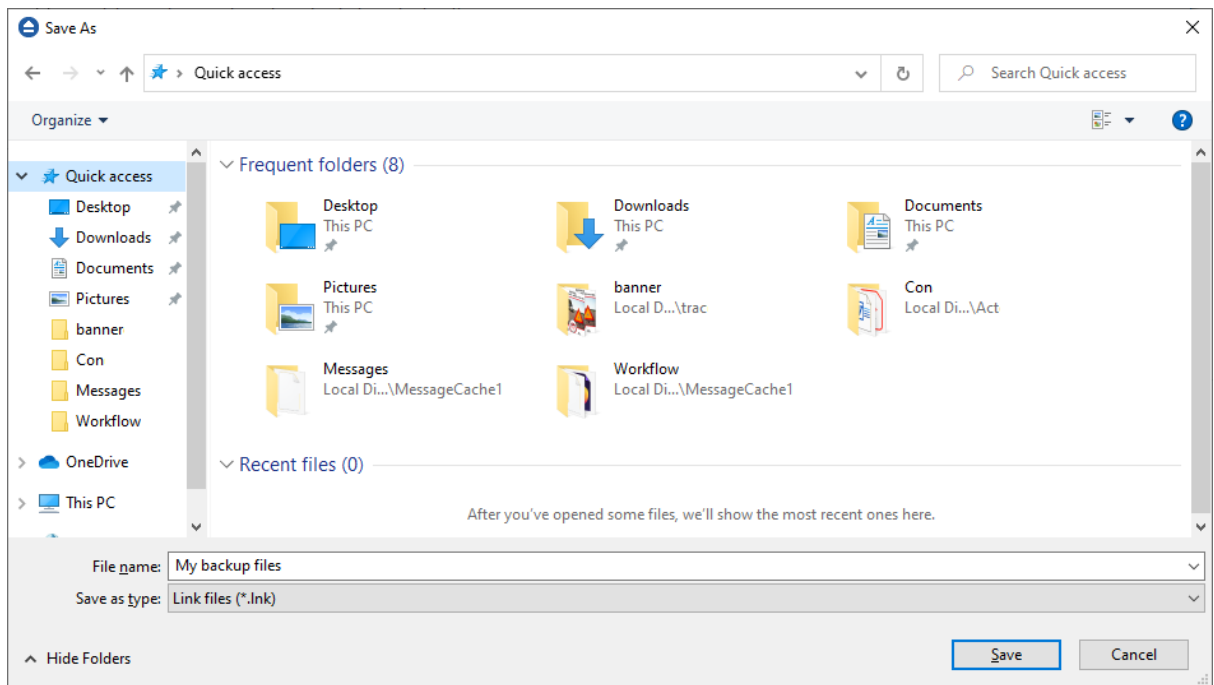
Save As

Quick access

Search Quick access

Organize

Quick access
Desktop
Downloads
Documents
Pictures
banner
Con
Messages
Workflow
OneDrive
This PC

Frequent folders (8)

Desktop
This PC

Downloads
This PC

Documents
This PC

Pictures
This PC

banner
Local D...\trac

Con
Local Di...\Act

Messages
Local Di...\MessageCache1

Workflow
Local Di...\MessageCache1

Recent files (0)

After you've opened some files, we'll show the most recent ones here.

File name: My backup files

Save as type: Link files (*.lnk)

Hide Folders

Save

Cancel